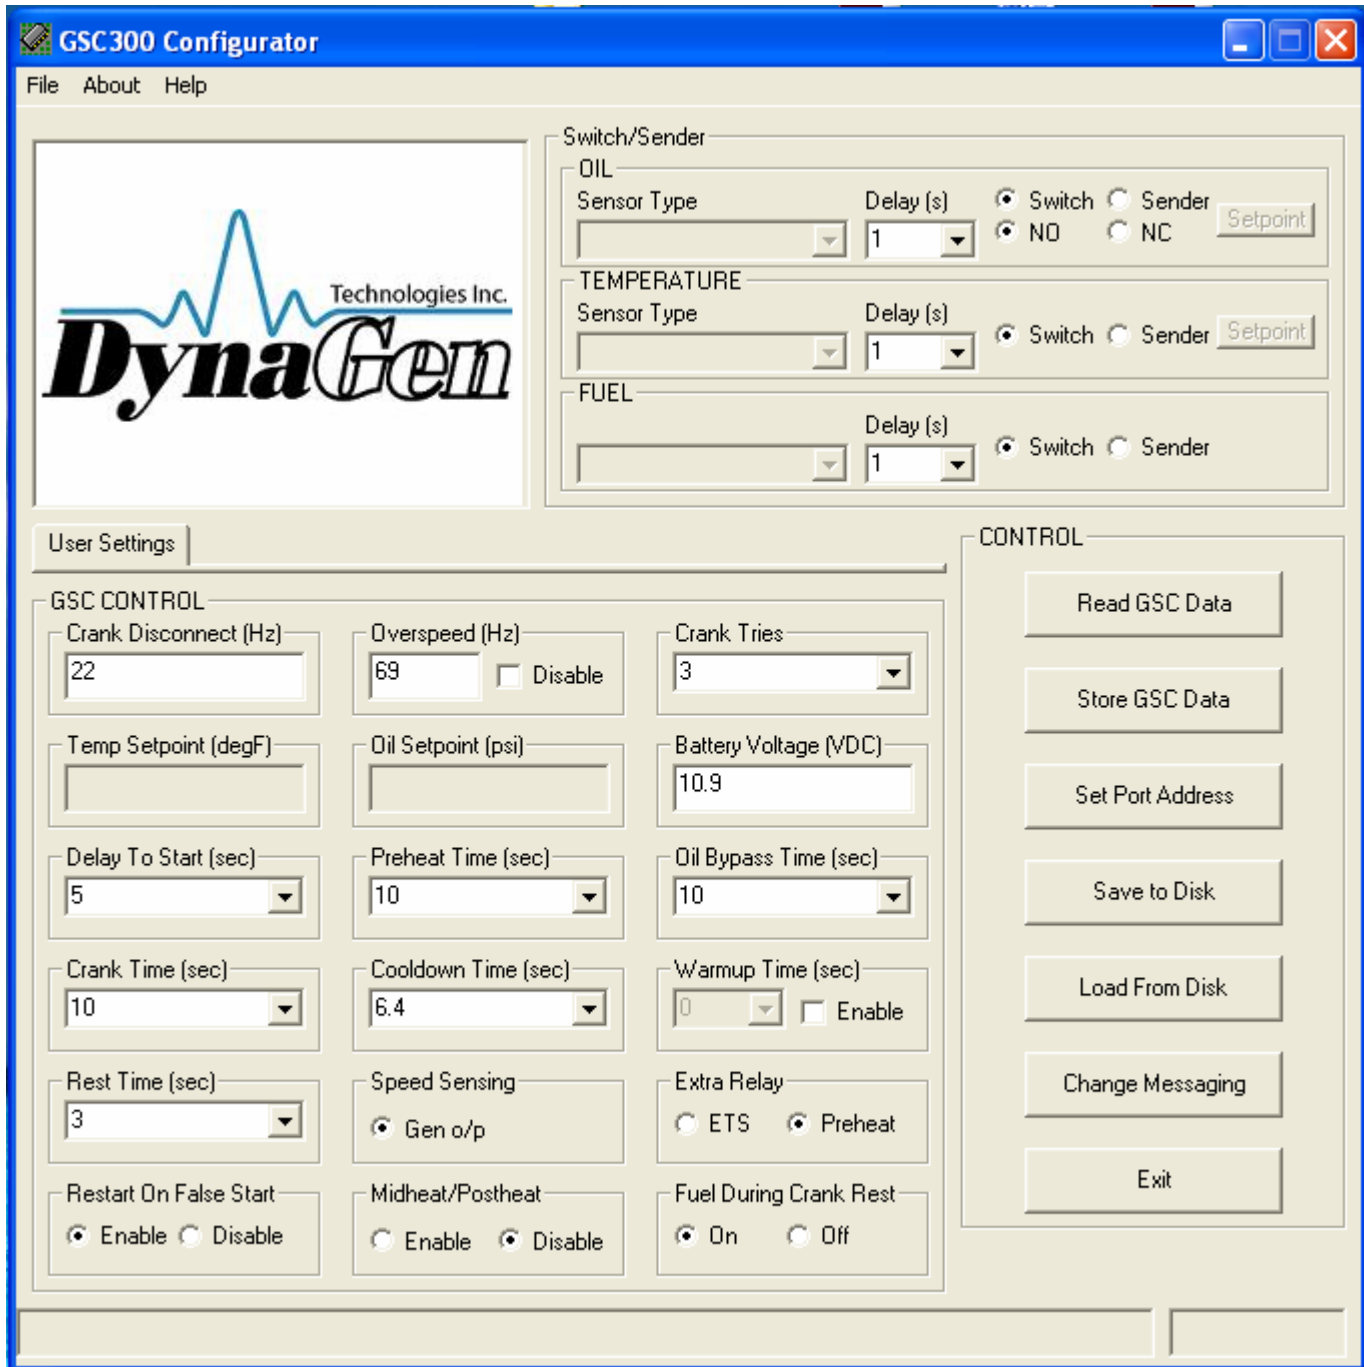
GSC300 Configurator

File About Help

Technologies Inc.
DynaGen

Switch/Sender
OIL
Sensor Type
Delay (s)
1
Switch Sender
NO NC
Setpoint

TEMPERATURE
Sensor Type
Delay (s)
1
Switch Sender
Setpoint

FUEL
Delay (s)
1
Switch Sender

User Settings

GSC CONTROL
Crank Disconnect (Hz)
22
Overspeed (Hz)
69
Disable
Crank Tries
3
Temp Setpoint (degF)
Oil Setpoint (psi)
Battery Voltage (VDC)
10.9
Delay To Start (sec)
5
Preheat Time (sec)
10
Oil Bypass Time (sec)
10
Crank Time (sec)
10
Cooldown Time (sec)
6.4
Warmup Time (sec)
0
Enable
Rest Time (sec)
3
Speed Sensing
Gen o/p
Extra Relay
ETS Preheat
Restart On False Start
Enable Disable
Midheat/Postheat
Enable Disable
Fuel During Crank Rest
On Off

CONTROL
Read GSC Data
Store GSC Data
Set Port Address
Save to Disk
Load From Disk
Change Messaging
Exit